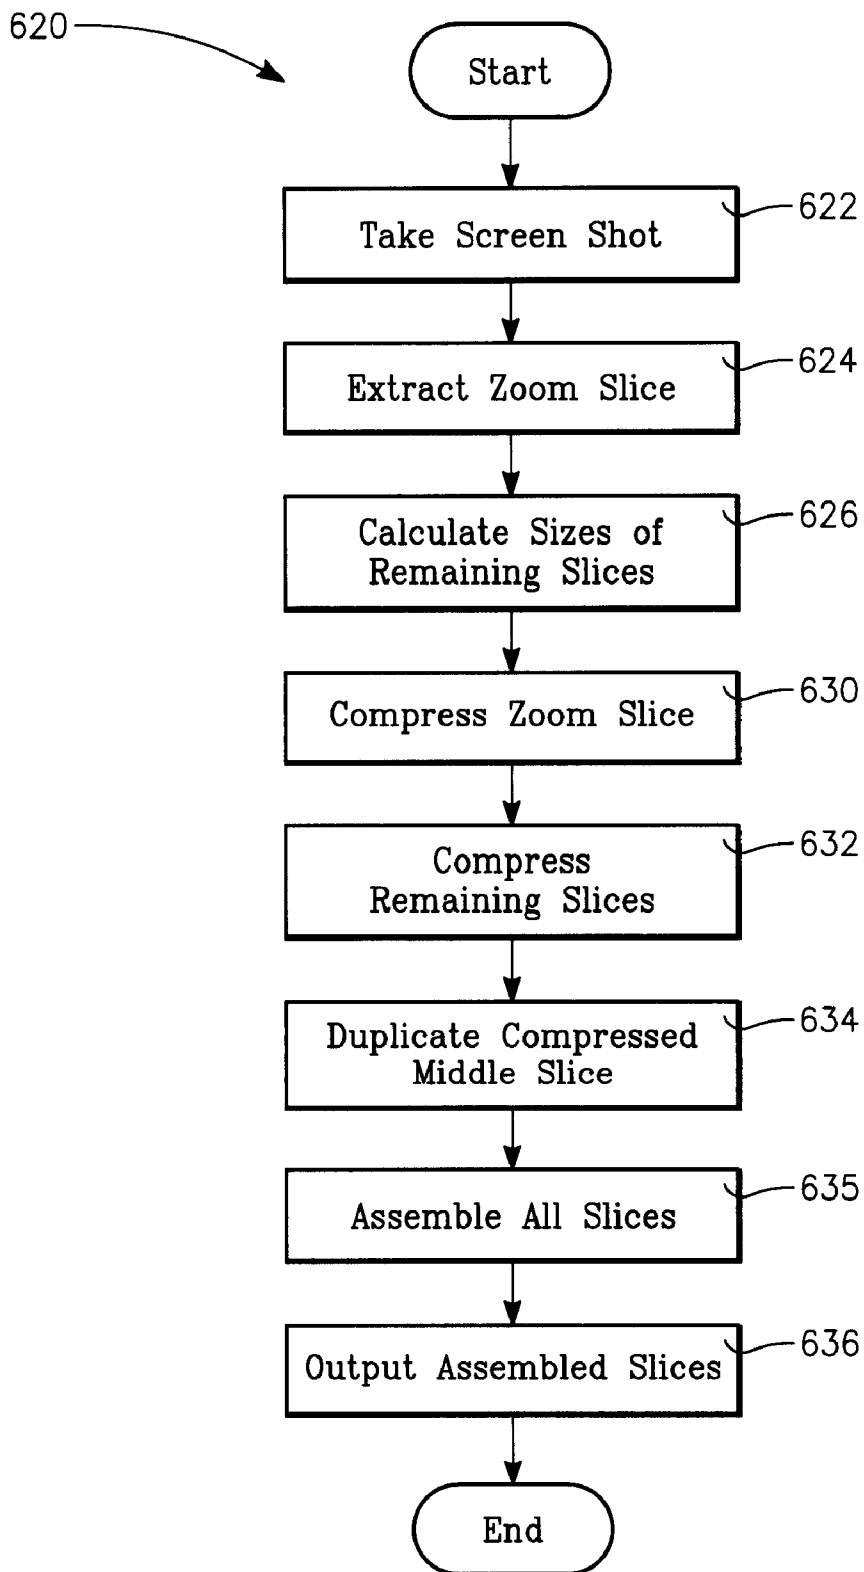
620

Start

Take Screen Shot
622

Extract Zoom Slice
624

Calculate Sizes of Remaining Slices
626

Compress Zoom Slice
630

Compress Remaining Slices
632

Duplicate Compressed Middle Slice
634

Assemble All Slices
635

Output Assembled Slices
636

End